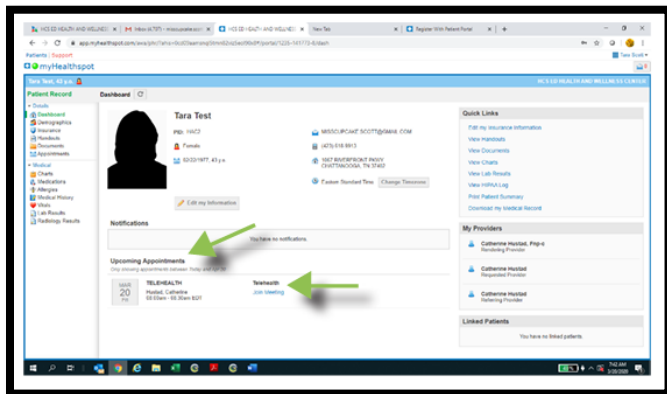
HCS ED HEALTH AND WELLNESS | Inbox (4,757) - misscupcake.scott | HCS ED HEALTH AND WELLNESS | New Tab | Register With Patient Portal

app.myhealthspot.com/java/phr/?ahra=0cd0&sessionid=...

Patients | Support

myHealthspot

Tara Test, 43 y.o.

HCS ED HEALTH AND WELLNESS CENTER

Patient Record

Dashboard

Details
Dashboard
Demographics
Insurance
Handouts
Documents
Appointments

Medical
Charts
Medications
Allergies
Medical History
Vitals
Lab Results
Radiology Results

Tara Test

PID: 10422

Female

02/02/1977, 43 y.o.

MISSCUPCAKE.SCOTT@GMAIL.COM

(423) 618-9913

1667 RIVERFRONT PKWY
CHATTANOOGA, TN 37402

Eastern Standard Time Change Timezone

Edit my Information

Notifications

You have no notifications.

Upcoming Appointments

Only showing appointments between Today and Apr 29

MAR 20 Fri

TELEHEALTH
Husted, Catherine
08:00am - 08:30am EDT

Telehealth
Join Meeting

Quick Links

Edit my Insurance Information
View Handouts
View Documents
View Charts
View Lab Results
View HIPAA Log
Print Patient Summary
Download my Medical Record

My Providers

Catherine Husted, Fnp-c
Rendering Provider

Catherine Husted, Fnp-c
Requested Provider

Catherine Husted, Fnp-c
Referring Provider

Linked Patients

You have no linked patients.

7:42 AM
3/20/2020